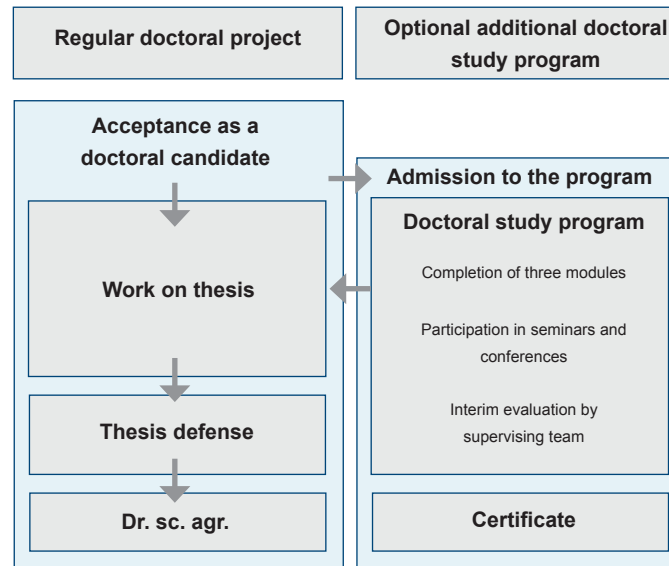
Regular doctoral project

Optional additional doctoral study program

Acceptance as a doctoral candidate

Work on thesis

Thesis defense

Dr. sc. agr.

Admission to the program

Doctoral study program

Completion of three modules

Participation in seminars and conferences

Interim evaluation by supervising team

Certificate